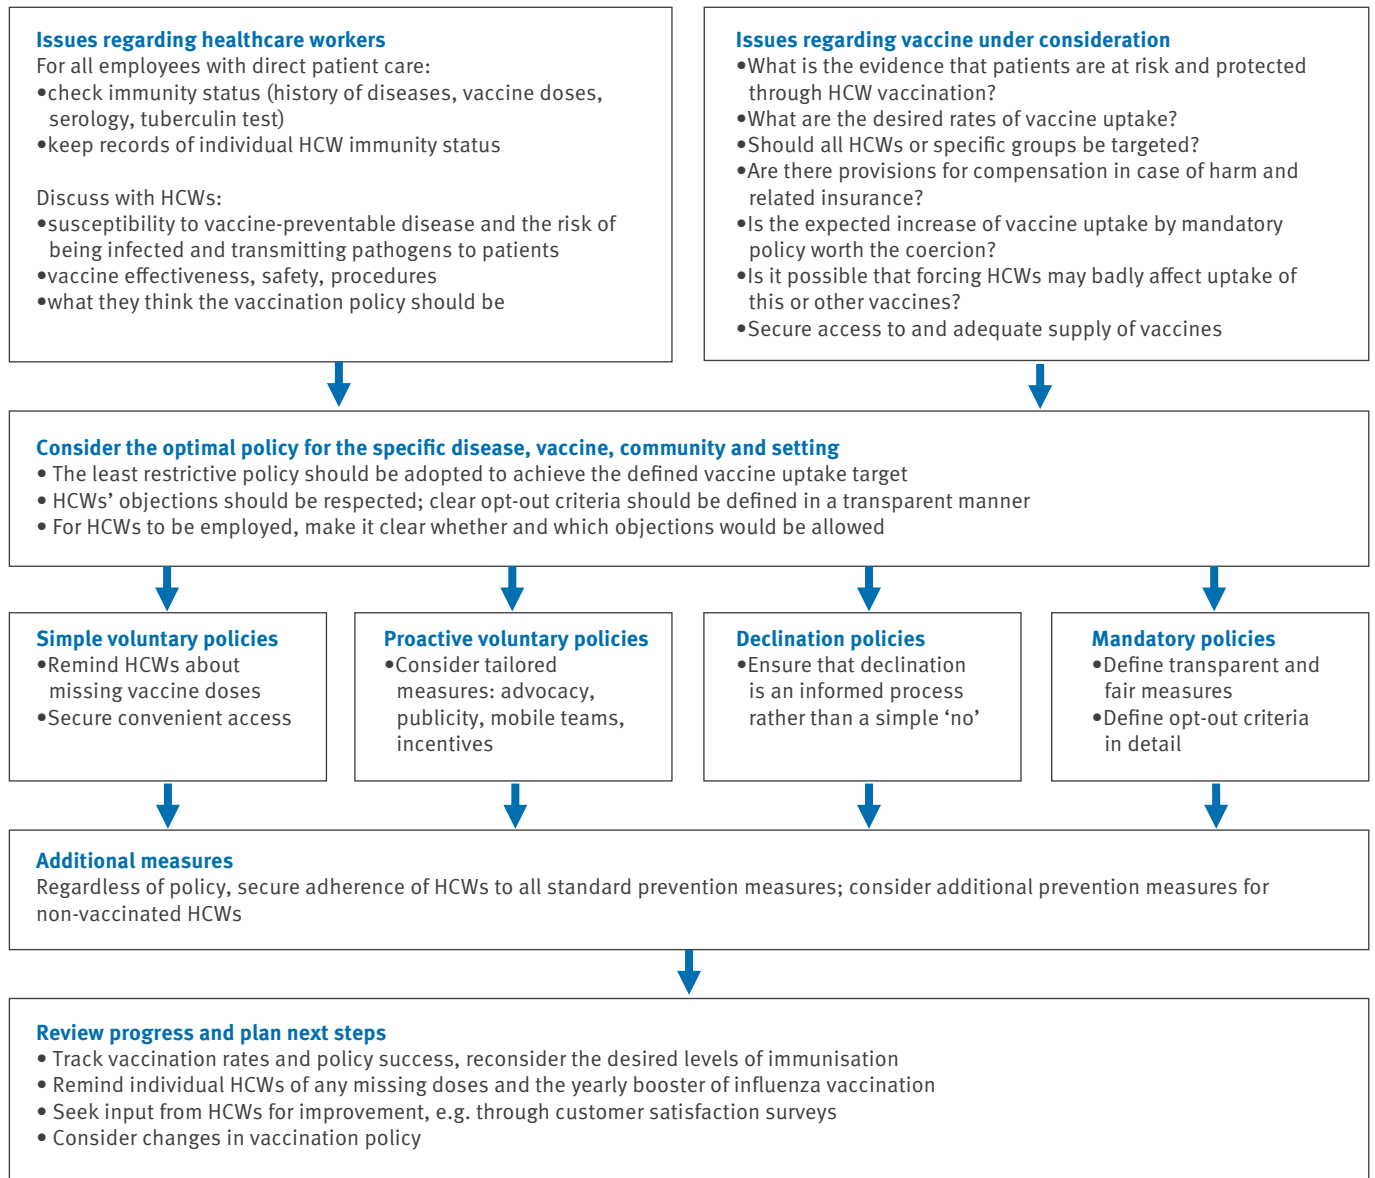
Issues regarding healthcare workers
For all employees with direct patient care:
•check immunity status (history of diseases, vaccine doses, serology, tuberculin test)
•keep records of individual HCW immunity status

Discuss with HCWs:
•susceptibility to vaccine-preventable disease and the risk of being infected and transmitting pathogens to patients
•vaccine effectiveness, safety, procedures
•what they think the vaccination policy should be

Issues regarding vaccine under consideration
•What is the evidence that patients are at risk and protected through HCW vaccination?
•What are the desired rates of vaccine uptake?
•Should all HCWs or specific groups be targeted?
•Are there provisions for compensation in case of harm and related insurance?
•Is the expected increase of vaccine uptake by mandatory policy worth the coercion?
•Is it possible that forcing HCWs may badly affect uptake of this or other vaccines?
•Secure access to and adequate supply of vaccines

Consider the optimal policy for the specific disease, vaccine, community and setting
• The least restrictive policy should be adopted to achieve the defined vaccine uptake target
• HCWs' objections should be respected; clear opt-out criteria should be defined in a transparent manner
• For HCWs to be employed, make it clear whether and which objections would be allowed

Simple voluntary policies
•Remind HCWs about missing vaccine doses
•Secure convenient access

Proactive voluntary policies
•Consider tailored measures: advocacy, publicity, mobile teams, incentives

Declination policies
•Ensure that declination is an informed process rather than a simple 'no'

Mandatory policies
•Define transparent and fair measures
•Define opt-out criteria in detail

Additional measures
Regardless of policy, secure adherence of HCWs to all standard prevention measures; consider additional prevention measures for non-vaccinated HCWs

Review progress and plan next steps
• Track vaccination rates and policy success, reconsider the desired levels of immunisation
• Remind individual HCWs of any missing doses and the yearly booster of influenza vaccination
• Seek input from HCWs for improvement, e.g. through customer satisfaction surveys
• Consider changes in vaccination policy